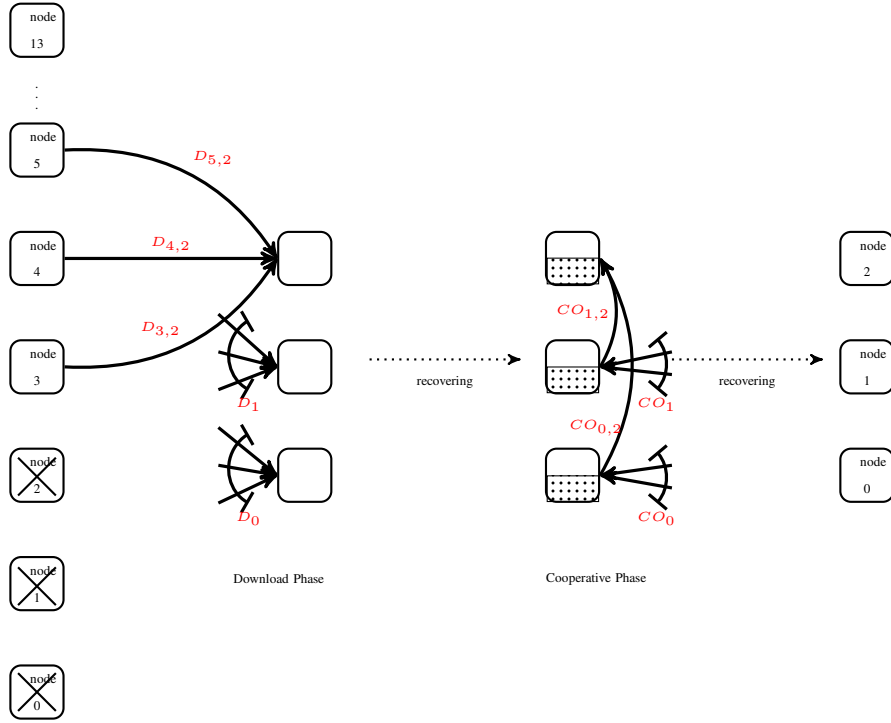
node 13

⋮

node 5

$D_{5,2}$

node 4

$D_{4,2}$

node 3

$D_{3,2}$

$D_1$

recovering

node 2

$D_0$

node 1

node 0

Download Phase

$CO_{1,2}$

$CO_1$

$CO_{0,2}$

$CO_0$

Cooperative Phase

recovering

node 2

node 1

node 0